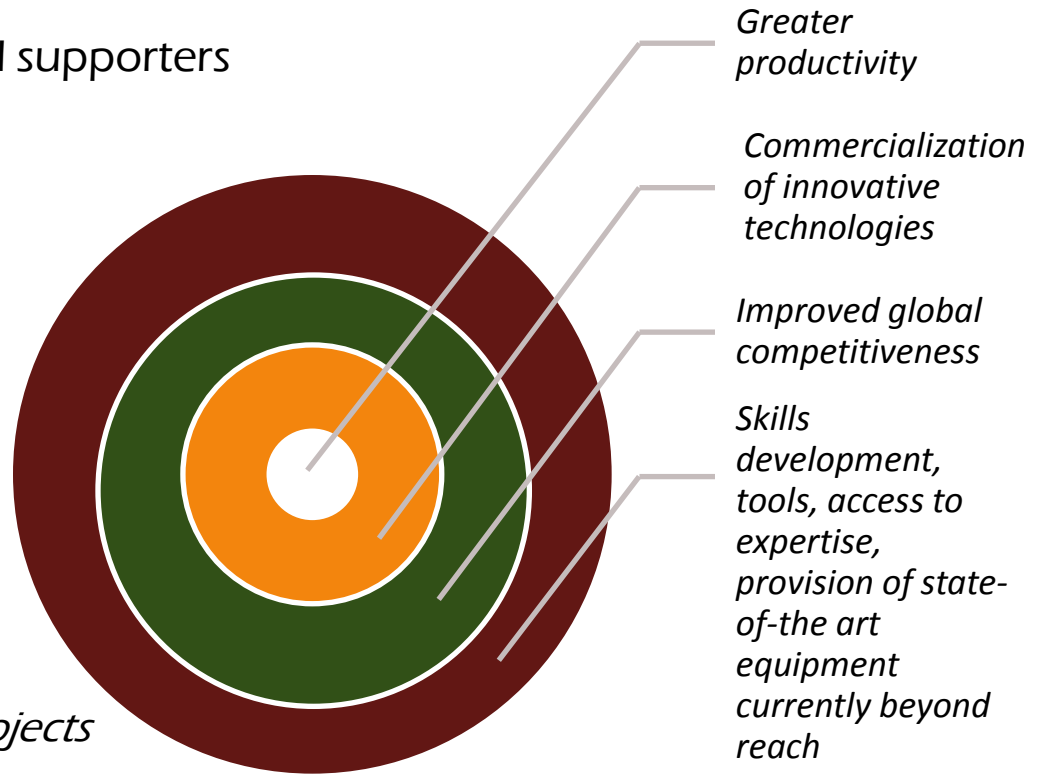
l supporters

ojects

Greater productivity

Commercialization of innovative technologies

Improved global competitiveness

Skills development, tools, access to expertise, provision of state-of-the art equipment currently beyond reach